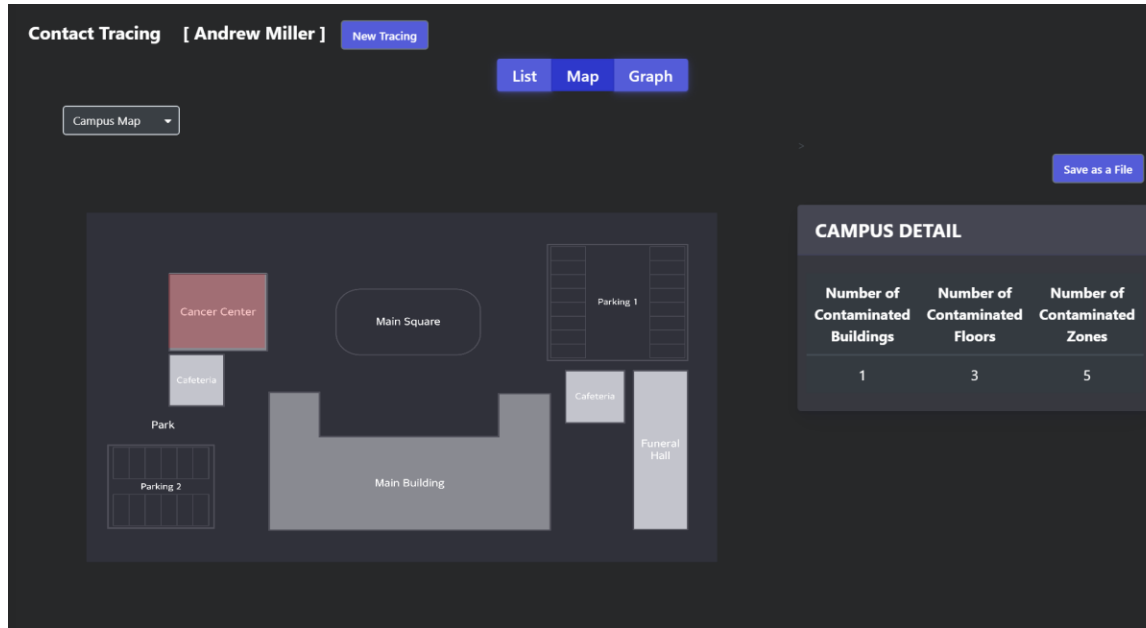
Contact Tracing [ Andrew Miller ] New Tracing

List Map Graph

Campus Map

Save as a File

Cancer Center

Main Square

Parking 1

Cafeteria

Cafeteria

Park

Funeral Hall

Parking 2

Main Building

CAMPUS DETAIL

| Number of Contaminated Buildings | Number of Contaminated Floors | Number of Contaminated Zones |
|---|---|---|
| 1 | 3 | 5 |